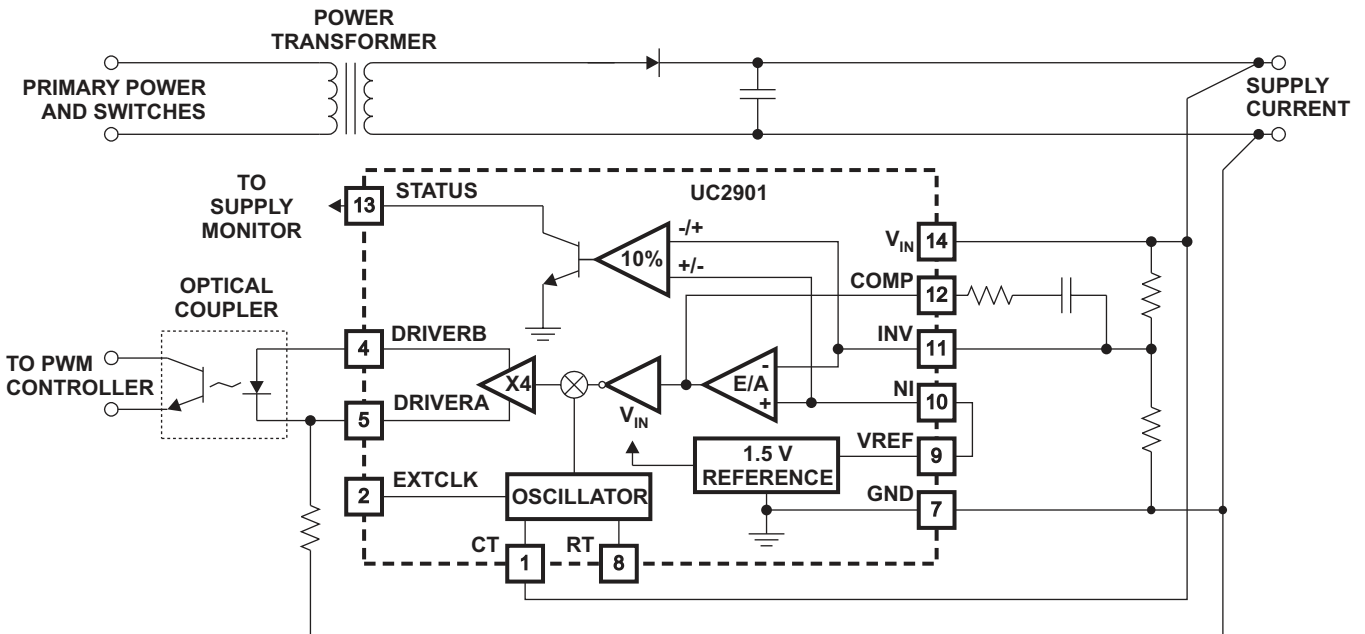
POWER TRANSFORMER

PRIMARY POWER AND SWITCHES

SUPPLY CURRENT

TO SUPPLY MONITOR

13 STATUS

UC2901

10%

-/+

+/-

$V_{IN}$ 14

COMP 12

INV 11

NI 10

VREF 9

GND 7

OPTICAL COUPLER

TO PWM CONTROLLER

4 DRIVERB

5 DRIVERA

X4

$V_{IN}$

E/A

-

+

1.5 V REFERENCE

2 EXTCLK

OSCILLATOR

CT 1

RT 8